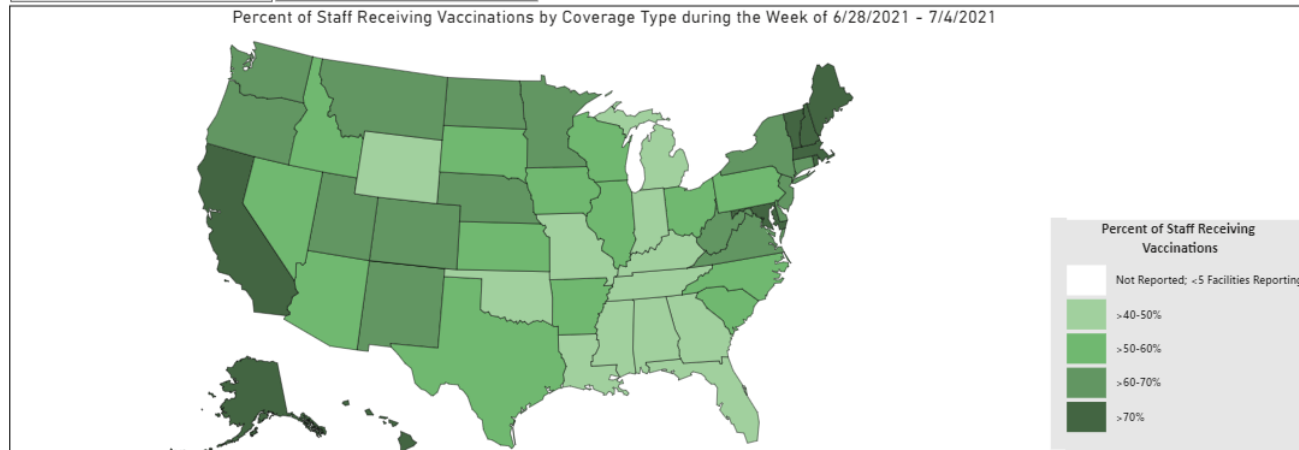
Percent of Staff Receiving Vaccinations by Coverage Type during the Week of 6/28/2021 - 7/4/2021

Percent of Staff Receiving Vaccinations

Not Reported; <5 Facilities Reporting

>40-50%

>50-60%

>60-70%

>70%